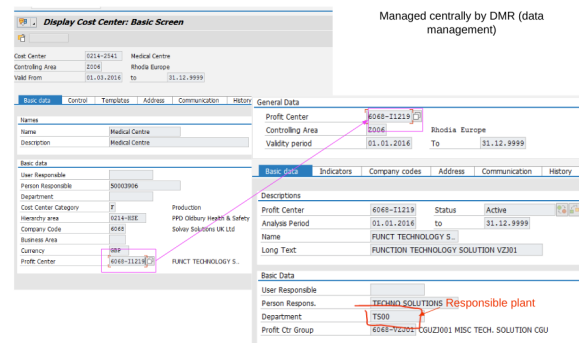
Display Cost Center: Basic Screen

Managed centrally by DMR (data management)

Cost Center 0214-2541 Medical Centre
Controlling Area Z006 Rhodia Europe
Valid From 01.03.2016 to 31.12.9999

Basic data | Control | Templates | Address | Communication | History

Names
Name Medical Centre
Description Medical Centre

Basic data
User Responsible
Person Responsible 50003906
Department
Cost Center Category F Production
Hierarchy area 0214-83E PPD Oldbury Health & Safety
Company Code 6068 Solvay Solutions UK Ltd
Business Area
Currency GBP
Profit Center 6068-I1219 FUNCT TECHNOLOGY S..

General Data
Profit Center 6068-I1219
Controlling Area Z006 Rhodia Europe
Validity period 01.01.2016 To 31.12.9999

Basic data | Indicators | Company codes | Address | Communication | History

Descriptions
Profit Center 6068-I1219 Status Active
Analysis Period 01.01.2016 to 31.12.9999
Name FUNCT TECHNOLOGY S..
Long Text FUNCTION TECHNOLOGY SOLUTION VZJ01

Basic Data
User Responsible
Person Respons. TECHNO SOLUTIONS
Responsible plant
Department TS00
Profit Ctr Group 6068-VZJ01 CGUZJ001 MISC TECH. SOLUTION CGU